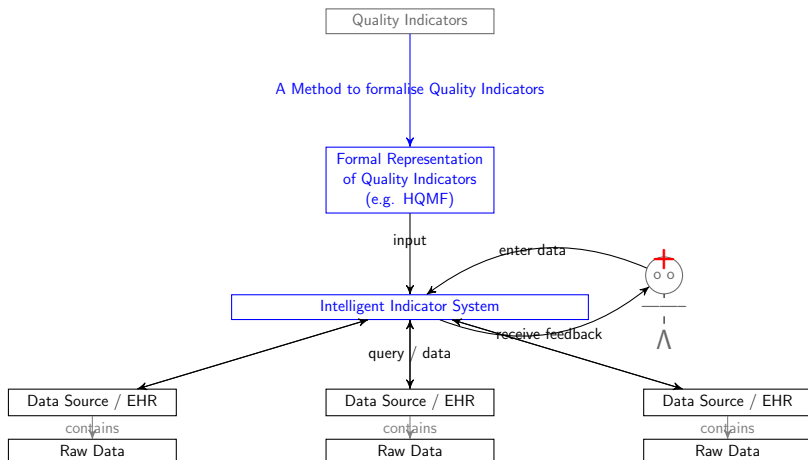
Quality Indicators

A Method to formalise Quality Indicators

Formal Representation of Quality Indicators (e.g. HQMF)

input

enter data

Intelligent Indicator System

receive feedback

query / data

Data Source / EHR

contains

Raw Data

Data Source / EHR

contains

Raw Data

Data Source / EHR

contains

Raw Data